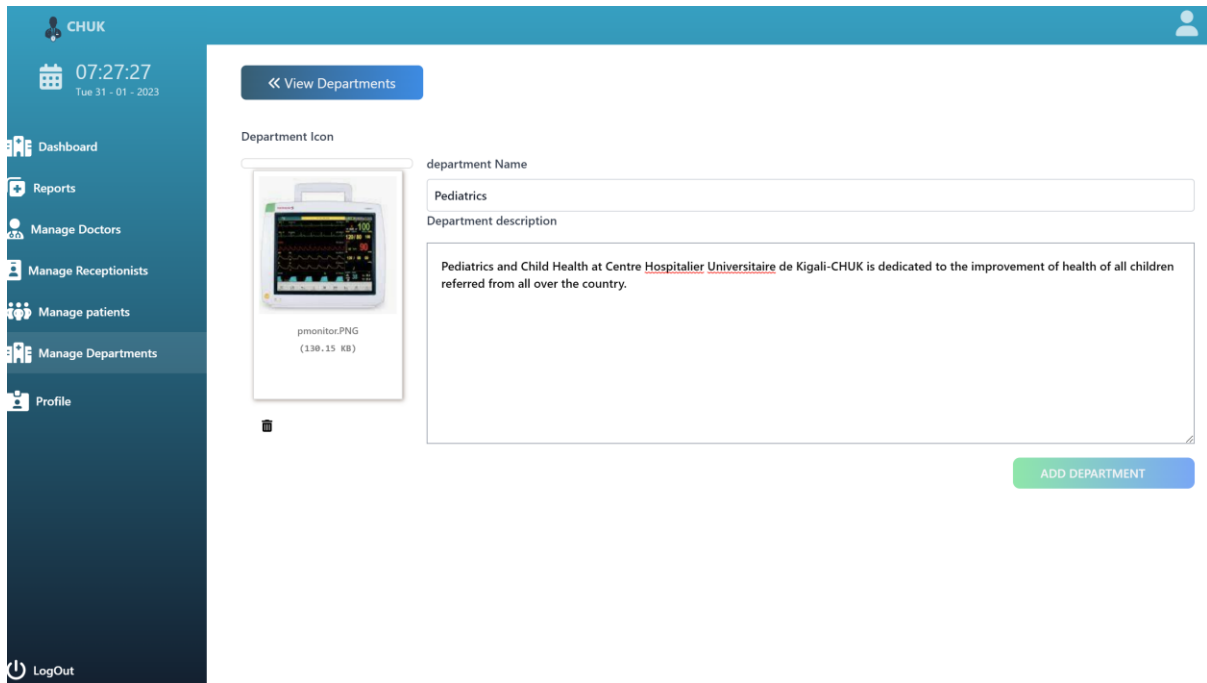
CHUK

07:27:27
Tue 31 - 01 - 2023

Dashboard
Reports
Manage Doctors
Manage Receptionists
Manage patients
Manage Departments
Profile

LogOut

« View Departments

Department Icon

pmonitor.PNG
(130.15 KB)

department Name

Pediatrics

Department description

Pediatrics and Child Health at Centre Hospitalier Universitaire de Kigali-CHUK is dedicated to the improvement of health of all children referred from all over the country.

ADD DEPARTMENT